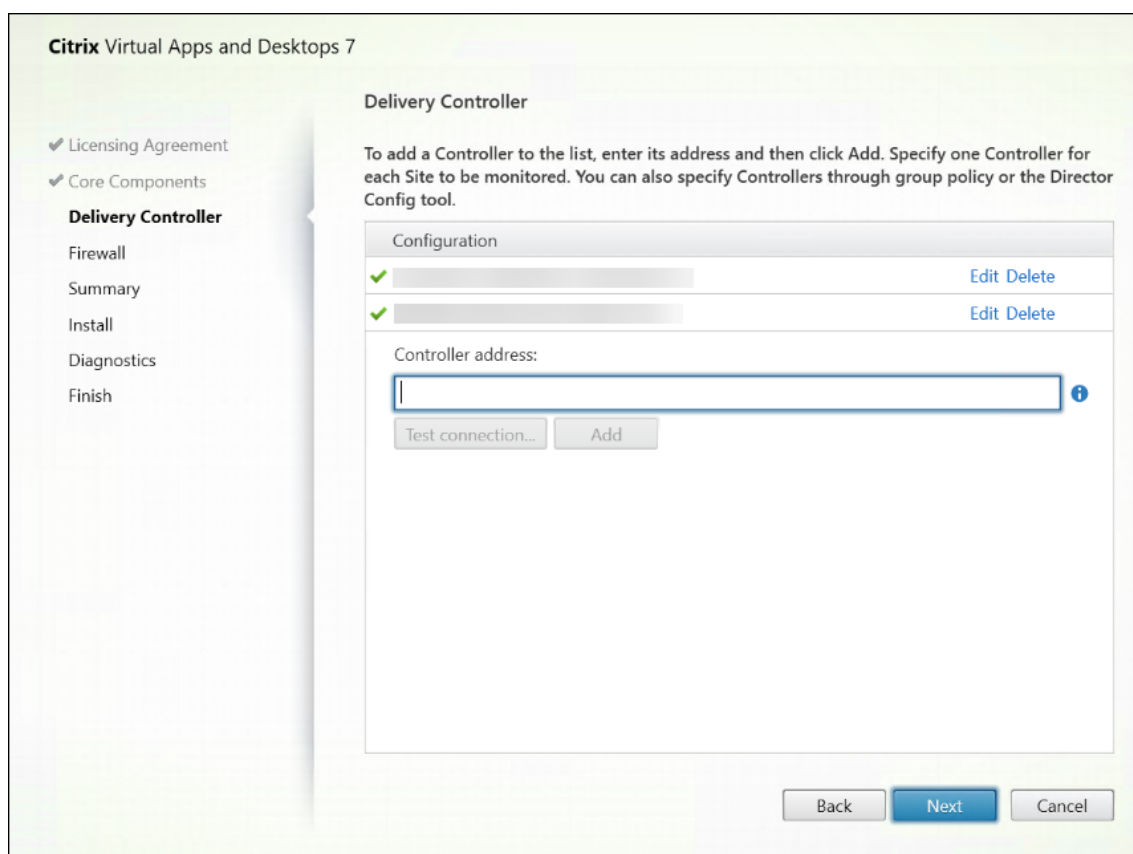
Citrix Virtual Apps and Desktops 7

✔ Licensing Agreement
✔ Core Components
Delivery Controller
Firewall
Summary
Install
Diagnostics
Finish

Delivery Controller

To add a Controller to the list, enter its address and then click Add. Specify one Controller for each Site to be monitored. You can also specify Controllers through group policy or the Director Config tool.

Configuration

Edit Delete

Edit Delete

Controller address:

Test connection... Add

Back Next Cancel